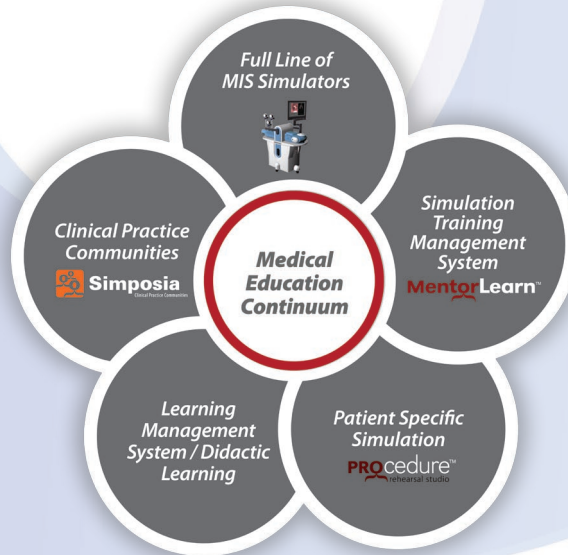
Full Line of MIS Simulators

Simulation Training Management System
MentorLearn™

Patient Specific Simulation
PROcedure™ rehearsal studio

Learning Management System / Didactic Learning

Clinical Practice Communities
Simposia
Clinical Practice Communities

Medical Education Continuum